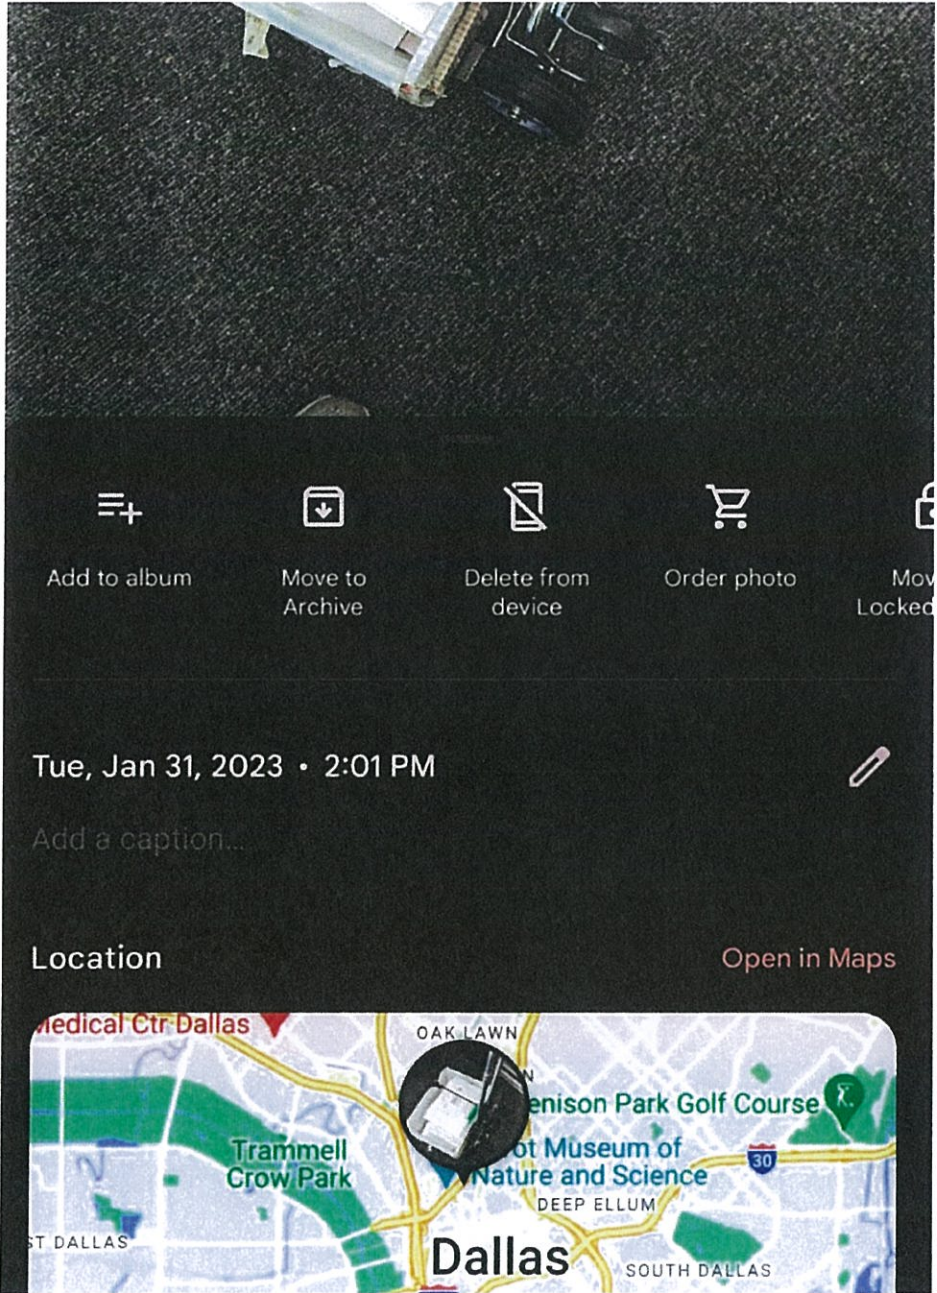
Add to album

Move to Archive

Delete from device

Order photo

Mov Locked

Tue, Jan 31, 2023 • 2:01 PM

Add a caption...

Location

Open in Maps

ledical Ctr Dallas

OAK LAWN

enison Park Golf Course

Trammell Crow Park

ot Museum of Nature and Science

30

DEEP ELLUM

T DALLAS

Dallas

SOUTH DALLAS